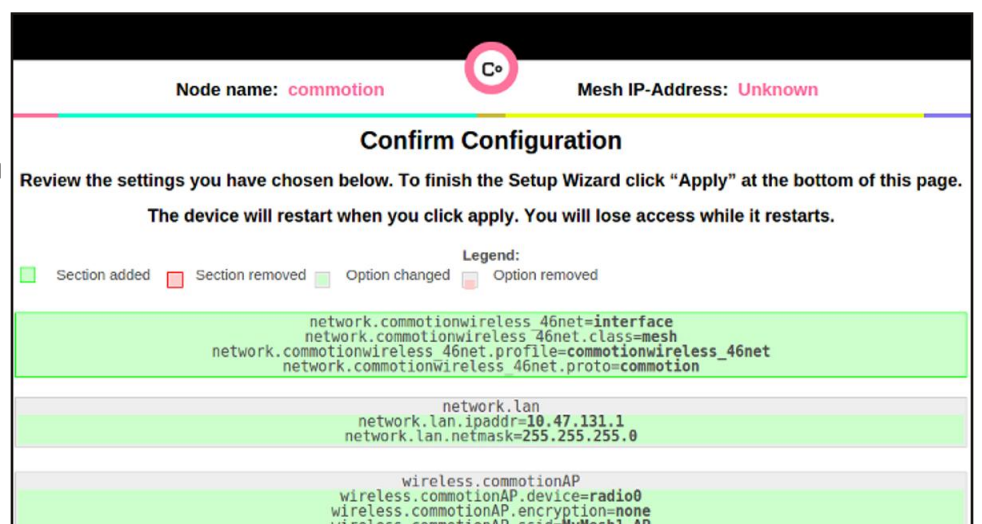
Co

Node name: commotion

Mesh IP-Address: Unknown

Confirm Configuration

Review the settings you have chosen below. To finish the Setup Wizard click “Apply” at the bottom of this page.

The device will restart when you click apply. You will lose access while it restarts.

Legend:

Section added
Section removed
Option changed
Option removed

network.commotionwireless_46net=interface
network.commotionwireless_46net.class=mesh
network.commotionwireless_46net.profile=commotionwireless_46net
network.commotionwireless_46net.proto=commotion

network.lan
network.lan.ipaddr=10.47.131.1
network.lan.netmask=255.255.255.0

wireless.commotionAP
wireless.commotionAP.device=radio0
wireless.commotionAP.encryption=none
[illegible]